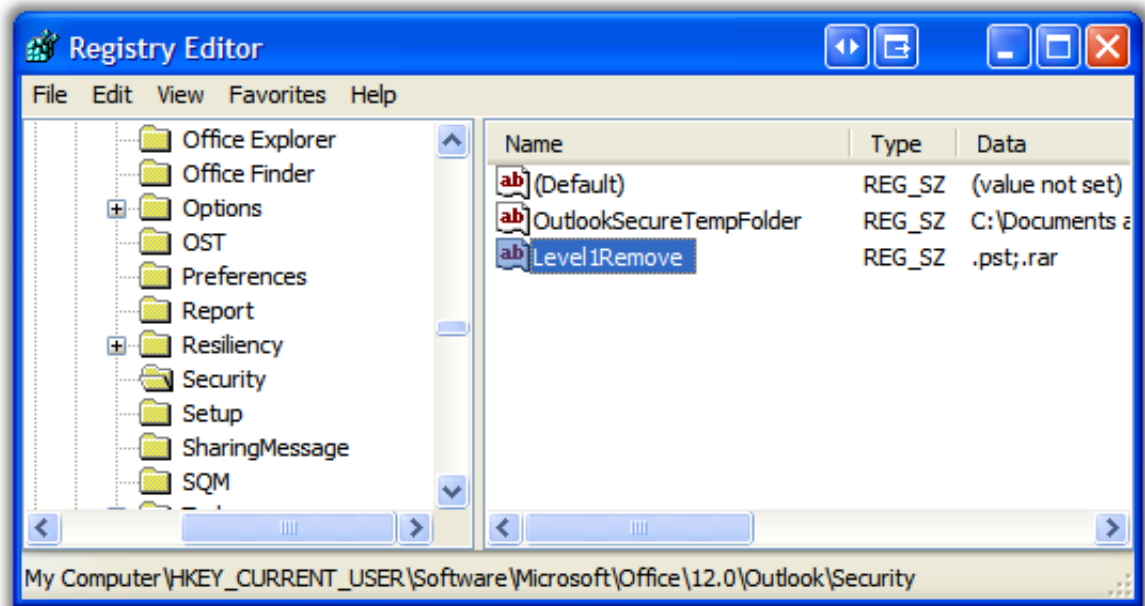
Registry Editor

File Edit View Favorites Help

Office Explorer
Office Finder
Options
OST
Preferences
Report
Resiliency
Security
Setup
SharingMessage
SQM

| Name | Type | Data |
|---|---|---|
| (Default) | REG_SZ | (value not set) |
| OutlookSecureTempFolder | REG_SZ | C:\Documents a |
| Level1Remove | REG_SZ | .pst;.rar |

My Computer\HKEY_CURRENT_USER\Software\Microsoft\Office\12.0\Outlook\Security